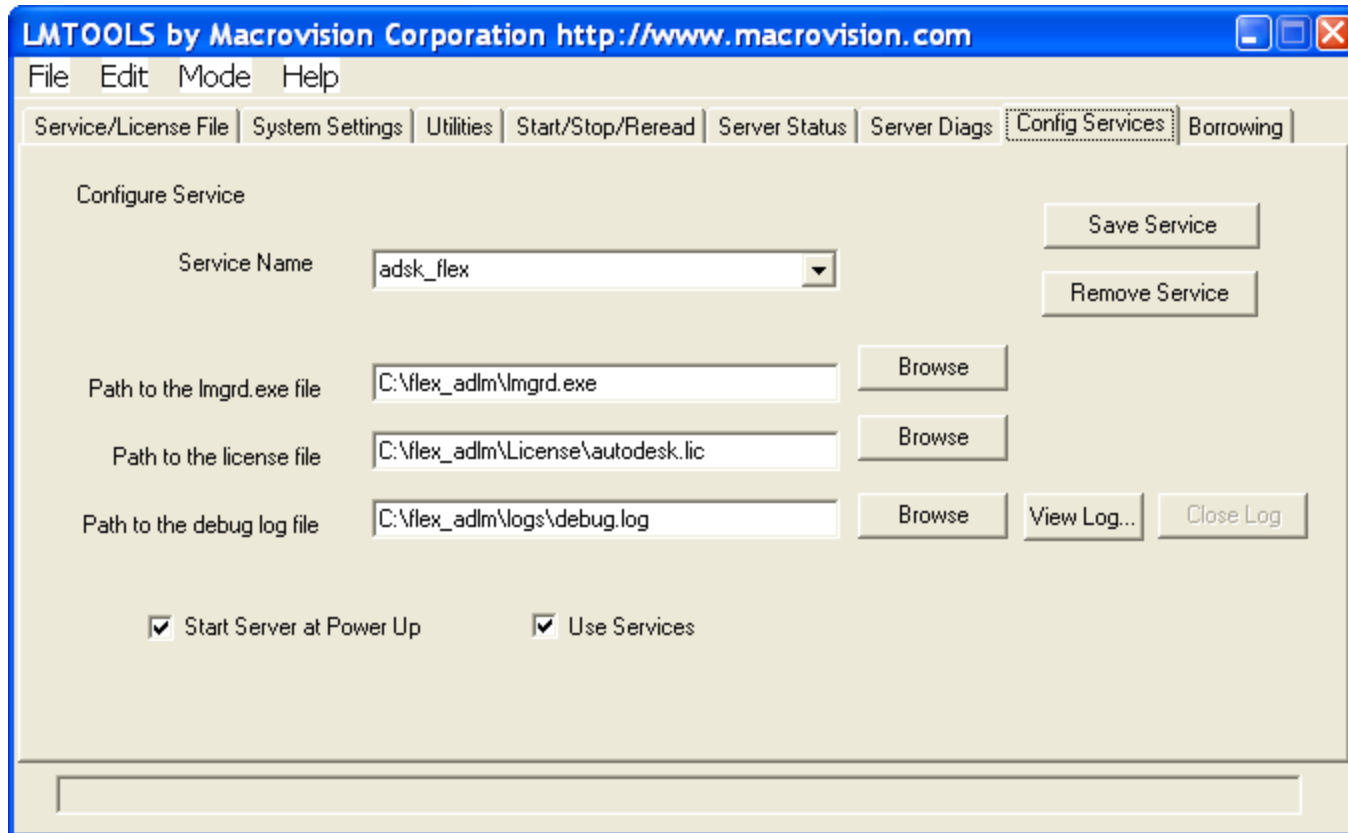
LMTOOLS by Macrovision Corporation http://www.macrovision.com

File Edit Mode Help

Service/License File | System Settings | Utilities | Start/Stop/Reread | Server Status | Server Diags | Config Services | Borrowing

Configure Service

Save Service

Service Name adsk_flex

Remove Service

Path to the lmgrd.exe file C:\flex_adlm\lmgrd.exe Browse

Path to the license file C:\flex_adlm\License\autodesk.lic Browse

Path to the debug log file C:\flex_adlm\logs\debug.log Browse View Log... Close Log

Start Server at Power Up Use Services